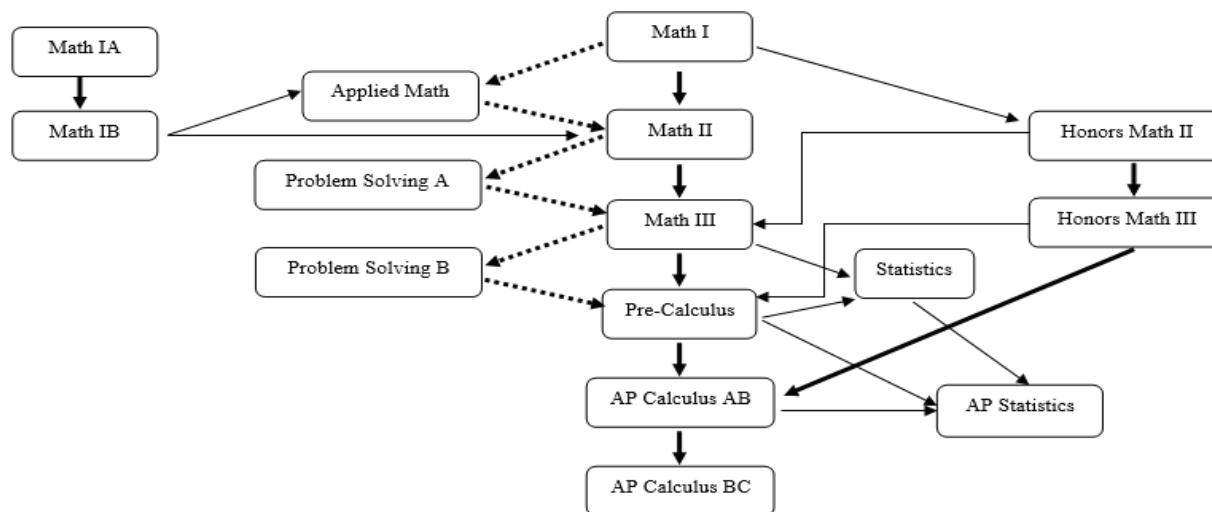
Math IA

Math IB

Applied Math

Math I

Math II

Honors Math II

Problem Solving A

Math III

Honors Math III

Problem Solving B

Statistics

Pre-Calculus

AP Calculus AB

AP Statistics

AP Calculus BC